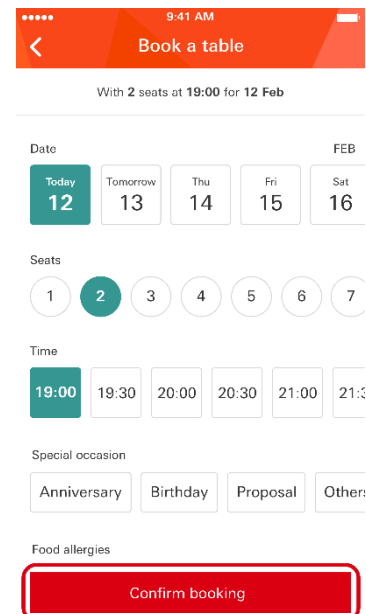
9:41 AM

Book a table

With 2 seats at 19:00 for 12 Feb

Date

FEB

Today 12

Tomorrow 13

Thu 14

Fri 15

Sat 16

Seats

1

2

3

4

5

6

7

Time

19:00

19:30

20:00

20:30

21:00

21:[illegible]

Special occasion

Anniversary

Birthday

Proposal

Others

Food allergies

Confirm booking